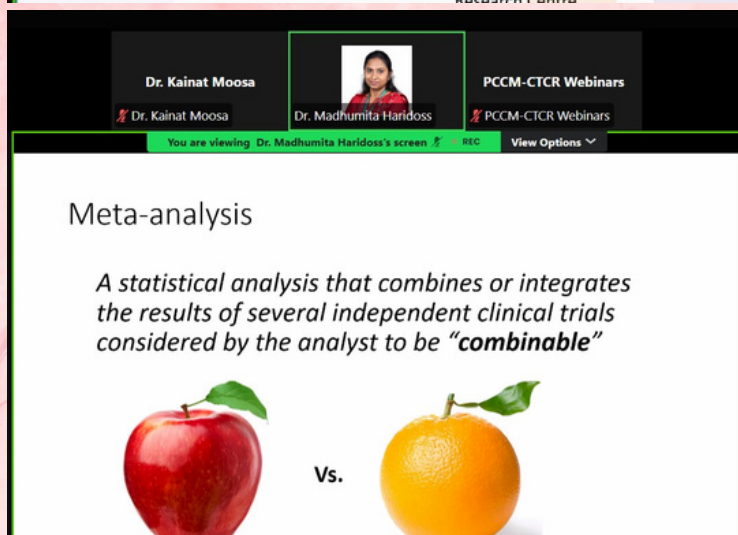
Dr. Kainat Moosa

Dr. Kainat Moosa

Dr. Madhumita Haridoss

PCCM-CTCR Webinars

PCCM-CTCR Webinars

You are viewing Dr. Madhumita Haridoss's screen REC

View Options

Meta-analysis

A statistical analysis that combines or integrates the results of several independent clinical trials considered by the analyst to be "**combinable**"

Vs.